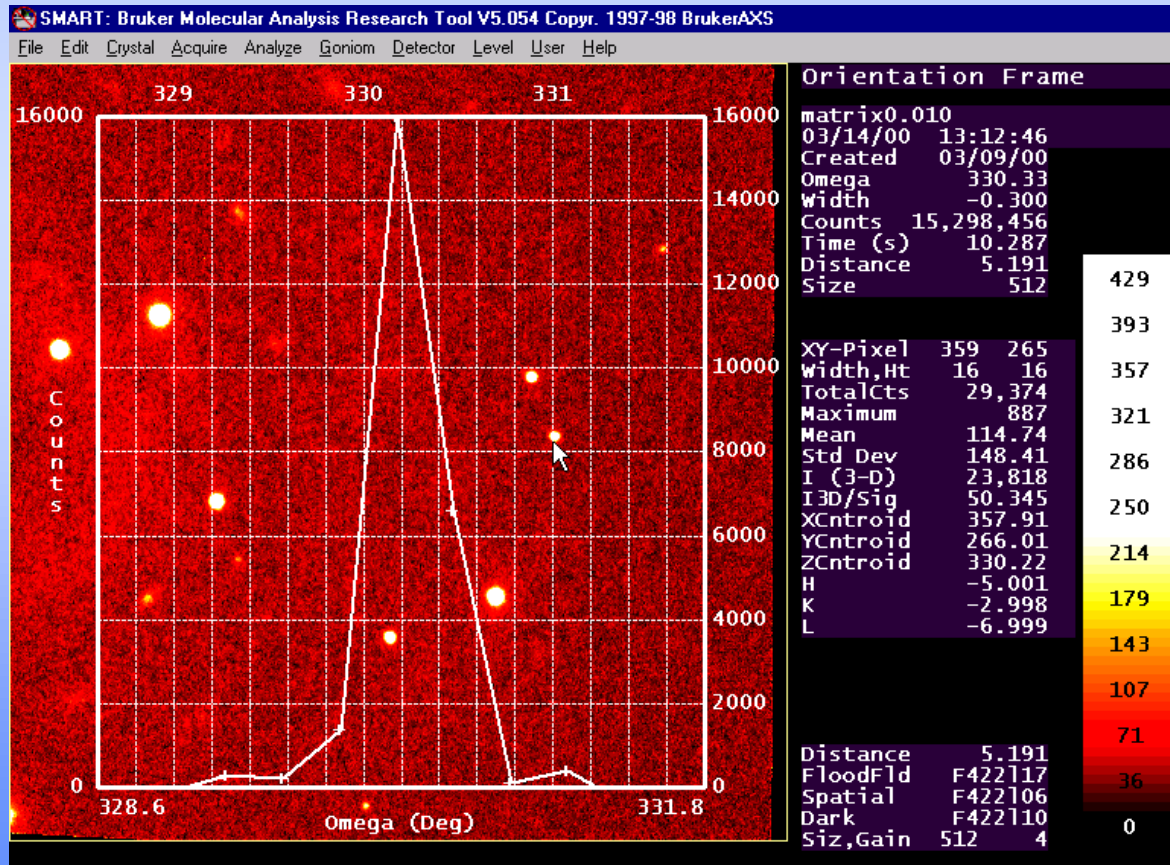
SMART: Bruker Molecular Analysis Research Tool V5.054 Copyr. 1997-98 BrukerAXS

File Edit Crystal Acquire Analyze Goniom Detector Level User Help

329 330 331

16000 16000
14000
12000
10000
8000
6000
4000
2000
0 0

Counts

328.6 Omega (Deg) 331.8

Orientation Frame

matrix0.010
03/14/00 13:12:46
Created 03/09/00
Omega 330.33
Width -0.300
Counts 15,298,456
Time (s) 10.287
Distance 5.191
Size 512

XY-Pixel 359 265
Width,Ht 16 16
TotalCts 29,374
Maximum 887
Mean 114.74
Std Dev 148.41
I (3-D) 23,818
I3D/Sig 50.345
XCntroid 357.91
YCntroid 266.01
ZCntroid 330.22
H -5.001
K -2.998
L -6.999

Distance 5.191
FloodFld F422117
Spatial F422106
Dark F422110
Siz,Gain 512 4

429
393
357
321
286
250
214
179
143
107
71
36
0